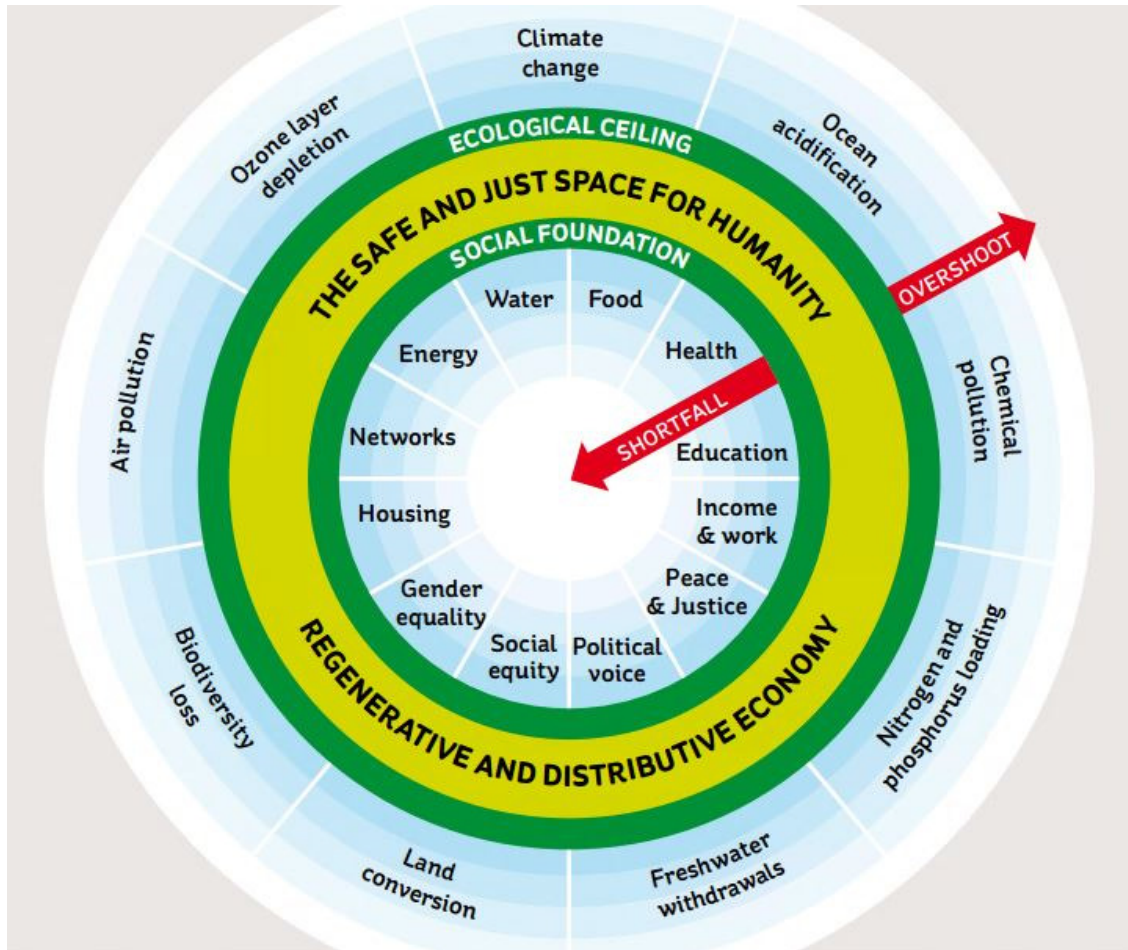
Climate change

Ocean acidification

OVERSHOOT

Chemical pollution

Nitrogen and phosphorus loading

Freshwater withdrawals

Land conversion

Biodiversity loss

Air pollution

Ozone layer depletion

ECOLOGICAL CEILING

THE SAFE AND JUST SPACE FOR HUMANITY

SOCIAL FOUNDATION

Water

Food

Health

SHORTFALL

Education

Income & work

Peace & Justice

Political voice

Social equity

Gender equality

Housing

Networks

Energy

REGENERATIVE AND DISTRIBUTIVE ECONOMY